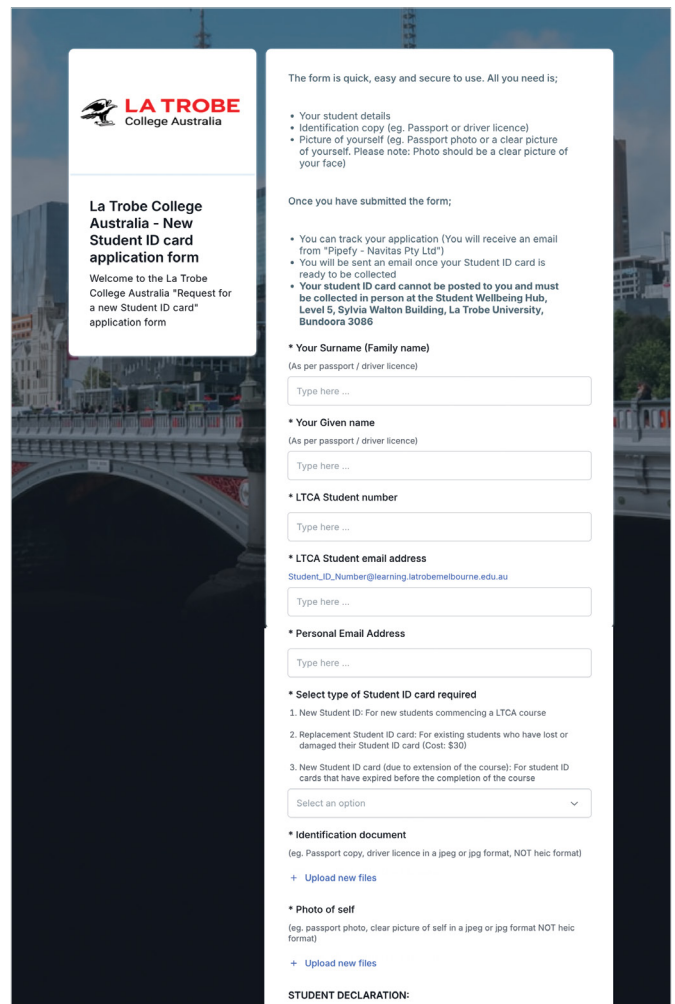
LA TROBE
College Australia

La Trobe College Australia - New Student ID card application form

Welcome to the La Trobe College Australia "Request for a new Student ID card" application form

The form is quick, easy and secure to use. All you need is;

- Your student details
- Identification copy (eg. Passport or driver licence)
- Picture of yourself (eg. Passport photo or a clear picture of yourself. Please note: Photo should be a clear picture of your face)

Once you have submitted the form;

- You can track your application (You will receive an email from "Pipefy - Navitas Pty Ltd")
- You will be sent an email once your Student ID card is ready to be collected
- **Your student ID card cannot be posted to you and must be collected in person at the Student Wellbeing Hub, Level 5, Sylvia Walton Building, La Trobe University, Bundoora 3086**

* Your Surname (Family name)
(As per passport / driver licence)
Type here ...

* Your Given name
(As per passport / driver licence)
Type here ...

* LTCA Student number
Type here ...

* LTCA Student email address
Student_ID_Number@learning.latrobemelbourne.edu.au
Type here ...

* Personal Email Address
Type here ...

* Select type of Student ID card required
1. New Student ID: For new students commencing a LTCA course
2. Replacement Student ID card: For existing students who have lost or damaged their Student ID card (Cost: $30)
3. New Student ID card (due to extension of the course): For student ID cards that have expired before the completion of the course
Select an option

* Identification document
(eg. Passport copy, driver licence in a jpeg or jpg format, NOT heic format)
+ Upload new files

* Photo of self
(eg. passport photo, clear picture of self in a jpeg or jpg format NOT heic format)
+ Upload new files

STUDENT DECLARATION: